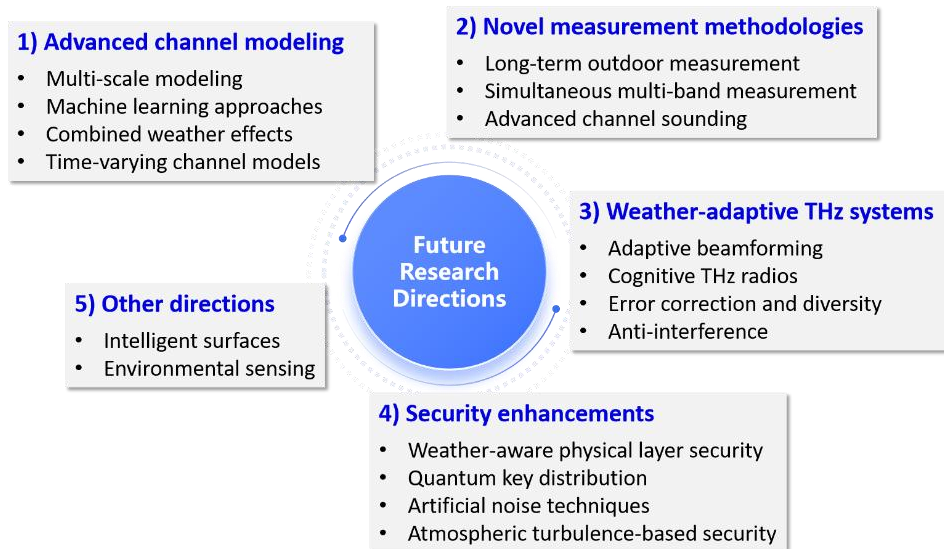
1) Advanced channel modeling
- Multi-scale modeling
- Machine learning approaches
- Combined weather effects
- Time-varying channel models

2) Novel measurement methodologies
- Long-term outdoor measurement
- Simultaneous multi-band measurement
- Advanced channel sounding

Future Research Directions

3) Weather-adaptive THz systems
- Adaptive beamforming
- Cognitive THz radios
- Error correction and diversity
- Anti-interference

5) Other directions
- Intelligent surfaces
- Environmental sensing

4) Security enhancements
- Weather-aware physical layer security
- Quantum key distribution
- Artificial noise techniques
- Atmospheric turbulence-based security